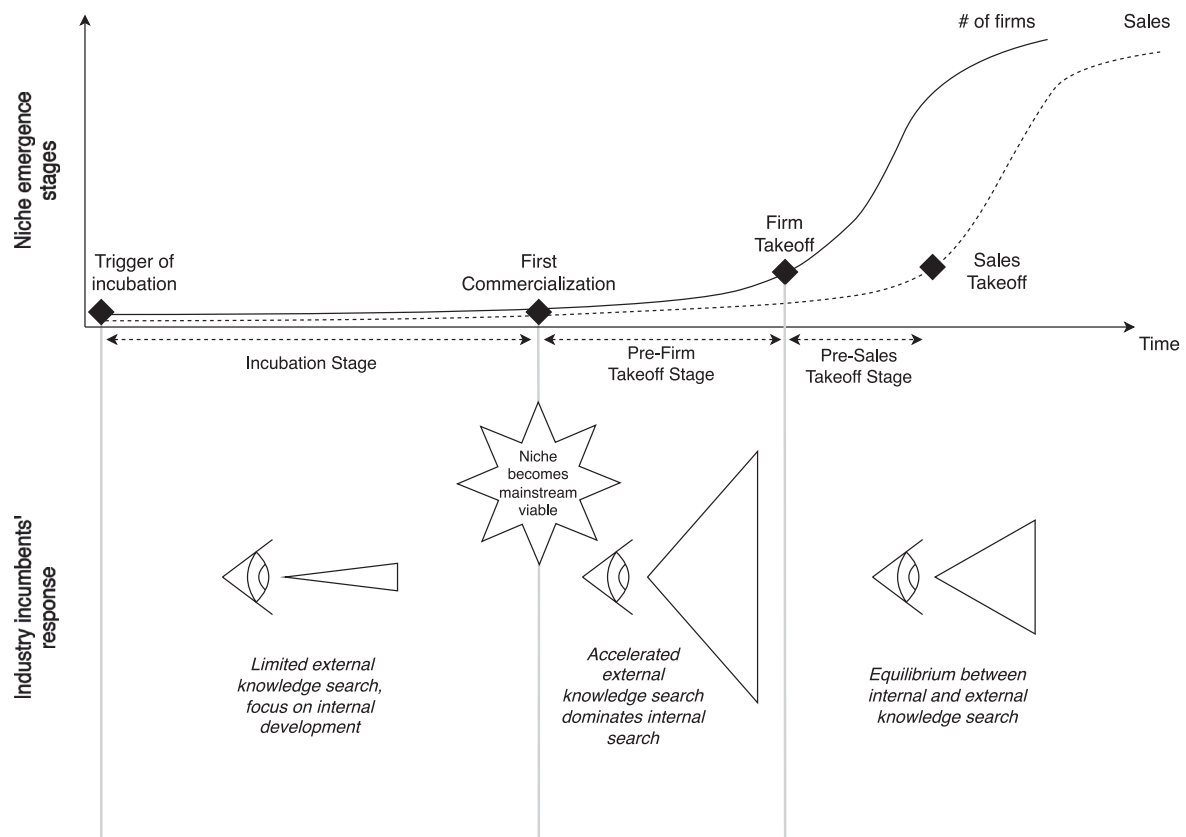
Niche emergence stages

# of firms

Sales

Firm Takeoff

Trigger of incubation

First Commercialization

Sales Takeoff

Time

Incubation Stage

Pre-Firm Takeoff Stage

Pre-Sales Takeoff Stage

Niche becomes mainstream viable

Industry incumbents' response

Limited external knowledge search, focus on internal development

Accelerated external knowledge search dominates internal search

Equilibrium between internal and external knowledge search